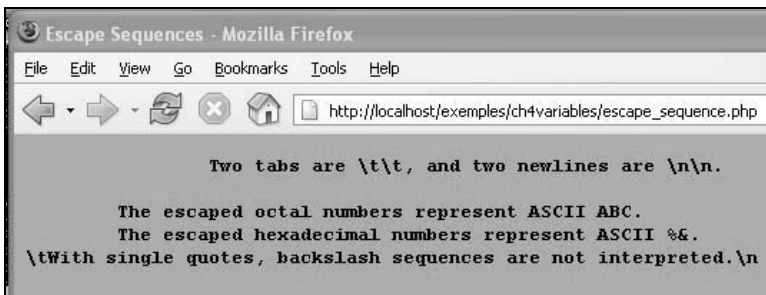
Escape Sequences - Mozilla Firefox

File Edit View Go Bookmarks Tools Help

http://localhost/exemples/ch4variables/escape_sequence.php

Two tabs are \t\t, and two newlines are \n\n.

The escaped octal numbers represent ASCII ABC.
The escaped hexadecimal numbers represent ASCII %&.
\tWith single quotes, backslash sequences are not interpreted.\n